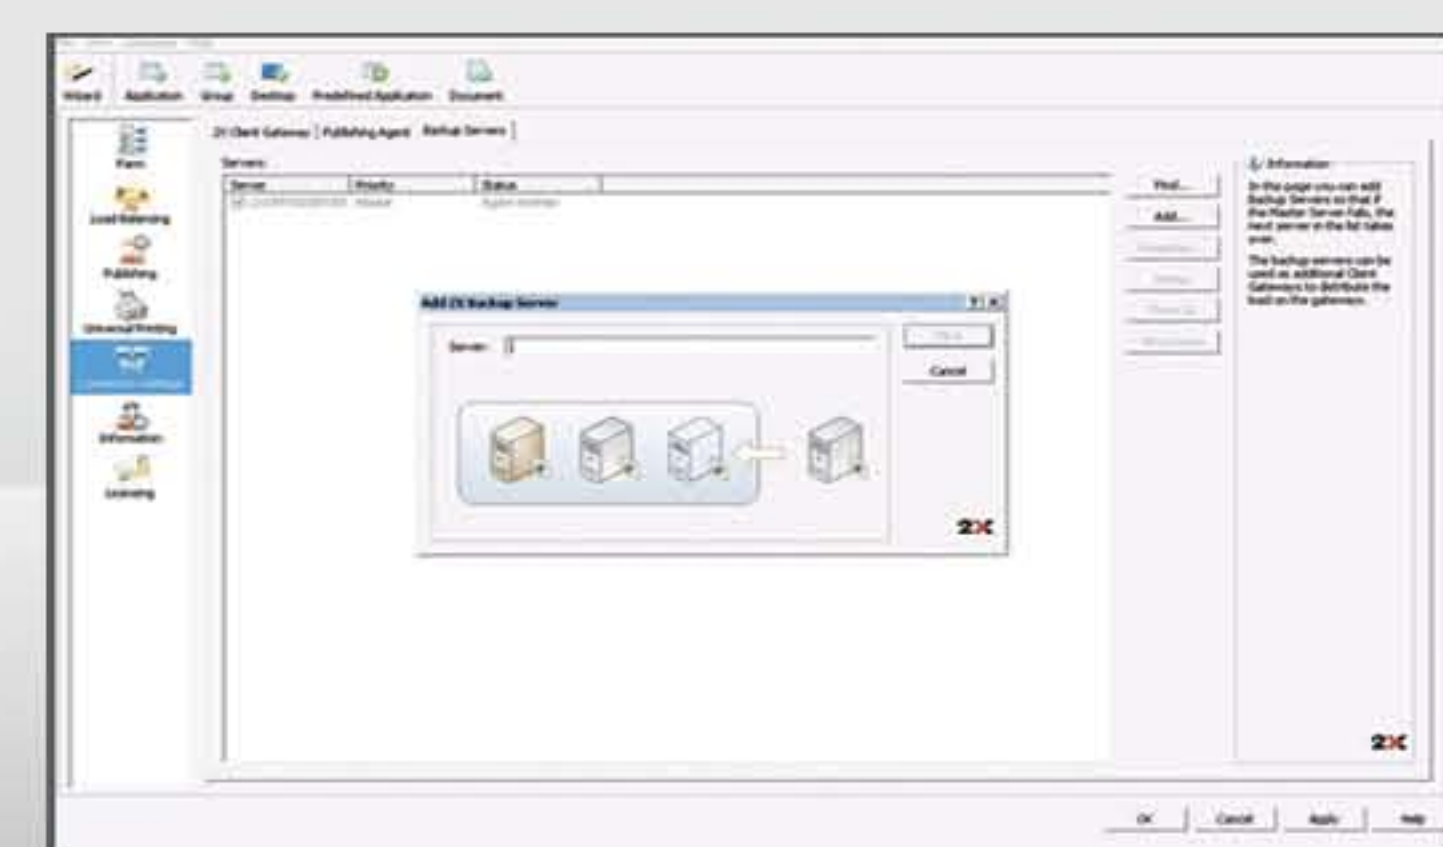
Wizard Application Group Desktop Predefined Application Document

Farm
Load Balancing
Publishing
Universal Printing
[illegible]
Information
Licensing

2X Client Gateway | Publishing Agent | Backup Servers

Servers

| Server | Priority | Status |
|---|---|---|
| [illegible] | Master | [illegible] |

Find...
Add...
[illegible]
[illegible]
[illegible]
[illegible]

Information

In this page you can add Backup Servers so that if the Master Server fails, the next server in the list takes over.

The backup servers can be used as additional Client Gateways to distribute the load on the gateways.

2X

Add 2X Backup Server

Server:

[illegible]
Cancel

2X

OK Cancel Apply Help